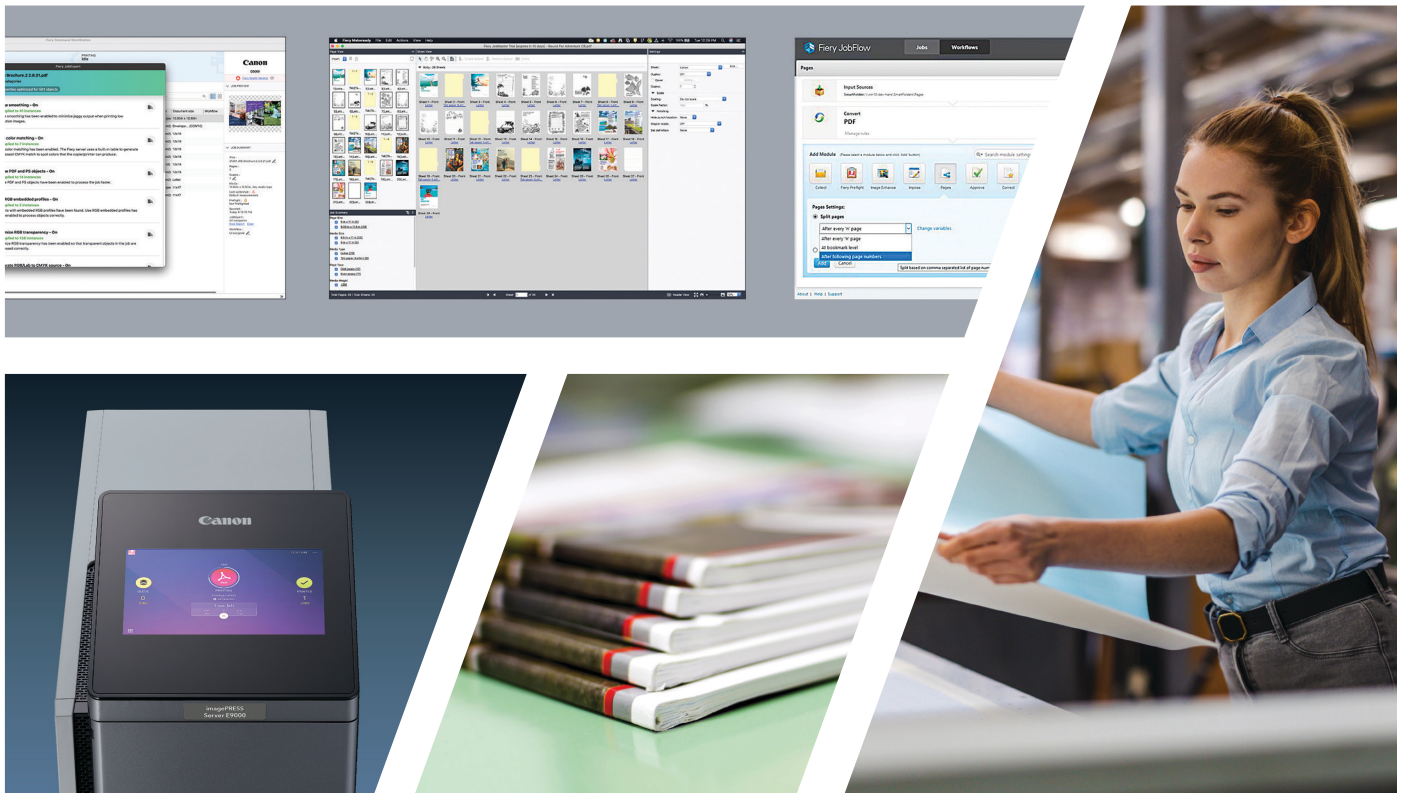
Canon

Fiery JobFlow

Jobs

Workflows

Pages

Input Sources

Convert

PDF

Manage rules

Add Module

Search module settings

Collect

Fiery Preflight

Image Enhance

Impose

Pages

Approve

Correct

Pages Settings:

Split pages

After every 'n' page

Change variables

After every 'n' page

At bookmark level

after following page numbers

Add

Cancel

Split based on comma separated list of page num

About | Help | Support

Canon

imagePRESS Server E9000